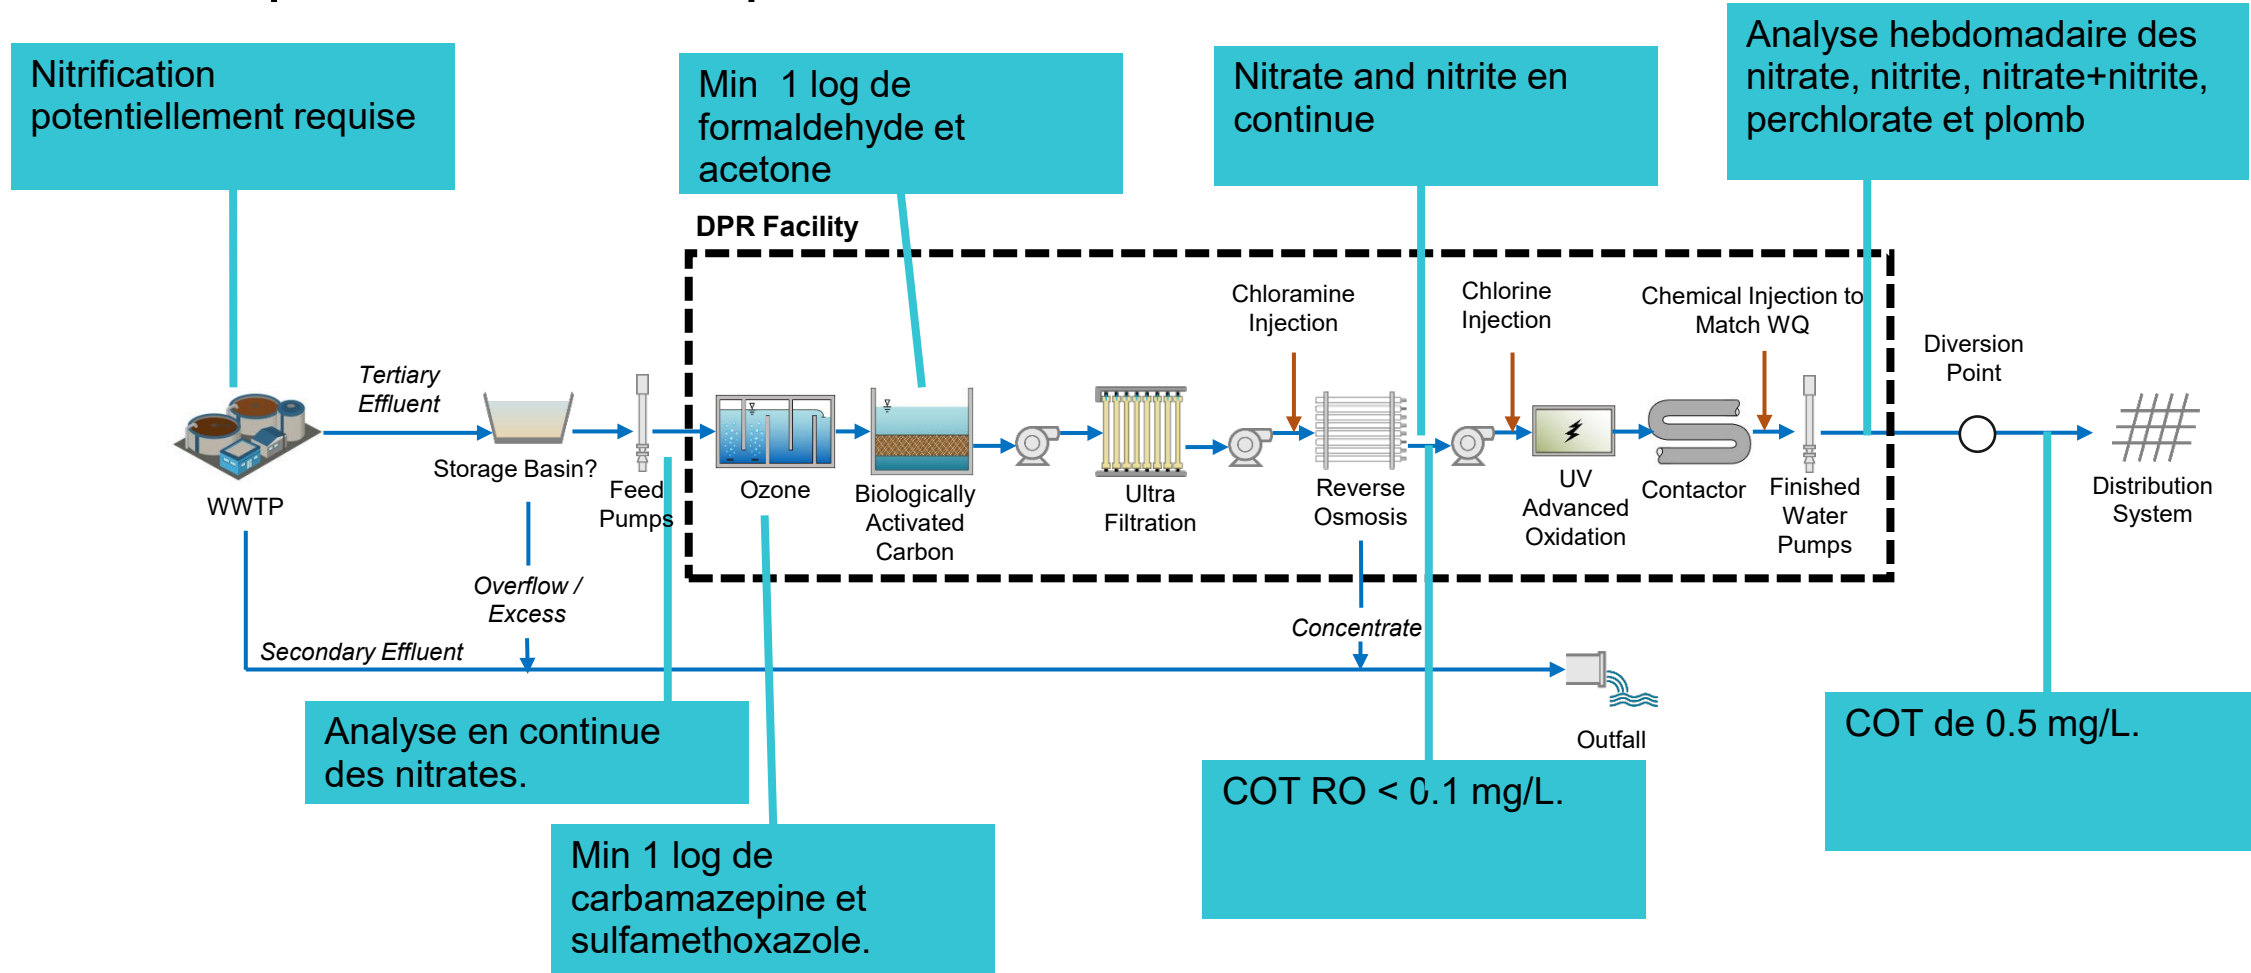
Nitrification potentiellement requise

Min 1 log de formaldehyde et acetone

Nitrate and nitrite en continue

Analyse hebdomadaire des nitrate, nitrite, nitrate+nitrite, perchlorate et plomb

DPR Facility

Chloramine Injection

Chlorine Injection

Chemical Injection to Match WQ

Diversion Point

Tertiary Effluent

WWTP

Storage Basin?

Feed Pumps

Ozone

Biologically Activated Carbon

Ultra Filtration

Reverse Osmosis

UV Advanced Oxidation

Contactor

Finished Water Pumps

Distribution System

Overflow / Excess

Secondary Effluent

Concentrate

Outfall

Analyse en continue des nitrates.

Min 1 log de carbamazepine et sulfamethoxazole.

COT RO < 0.1 mg/L.

COT de 0.5 mg/L.